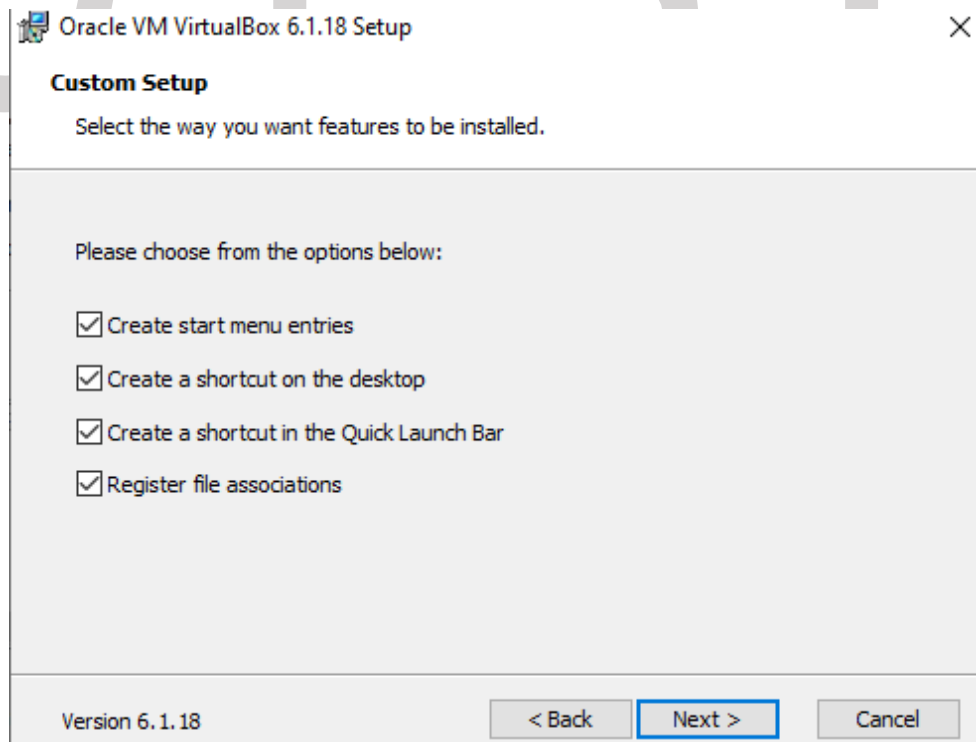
Oracle VM VirtualBox 6.1.18 Setup

Custom Setup

Select the way you want features to be installed.

Please choose from the options below:

Create start menu entries

Create a shortcut on the desktop

Create a shortcut in the Quick Launch Bar

Register file associations

Version 6.1.18

< Back

Next >

Cancel